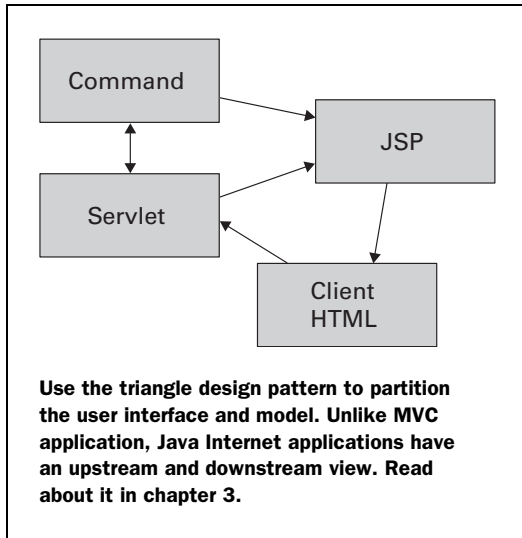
Command

JSP

Servlet

Client HTML

Use the triangle design pattern to partition the user interface and model. Unlike MVC application, Java Internet applications have an upstream and downstream view. Read about it in chapter 3.